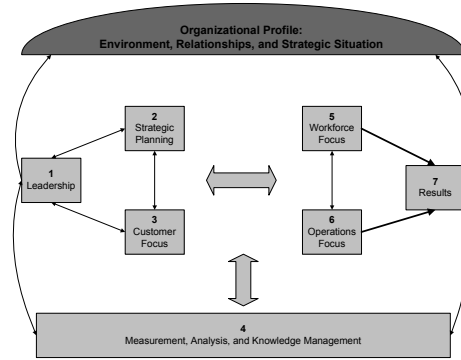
Organizational Profile:
Environment, Relationships, and Strategic Situation

2
Strategic
Planning

5
Workforce
Focus

1
Leadership

7
Results

3
Customer
Focus

6
Operations
Focus

4
Measurement, Analysis, and Knowledge Management